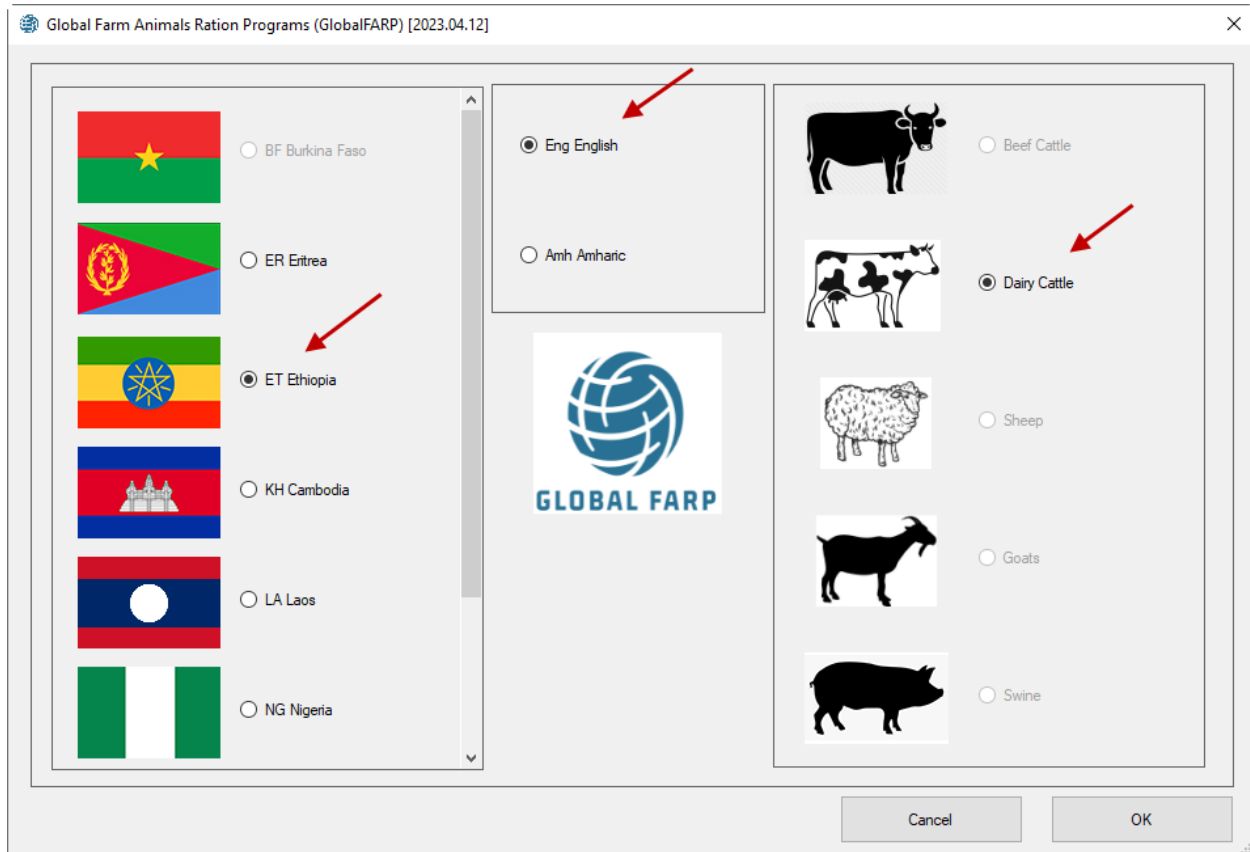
Global Farm Animals Ration Programs (GlobalFARP) [2023.04.12]

BF Burkina Faso

ER Eritrea

ET Ethiopia

KH Cambodia

LA Laos

NG Nigeria

Eng English

Amh Amharic

GLOBAL FARP

Beef Cattle

Dairy Cattle

Sheep

Goats

Swine

Cancel

OK